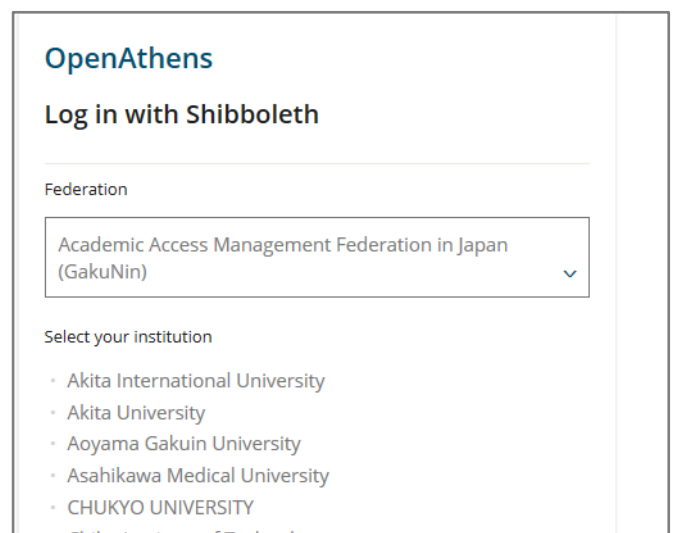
OpenAthens

Log in with Shibboleth

Federation

Academic Access Management Federation in Japan (GakuNin)

Select your institution

- Akita International University
- Akita University
- Aoyama Gakuin University
- Asahikawa Medical University
- CHUKYO UNIVERSITY
- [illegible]